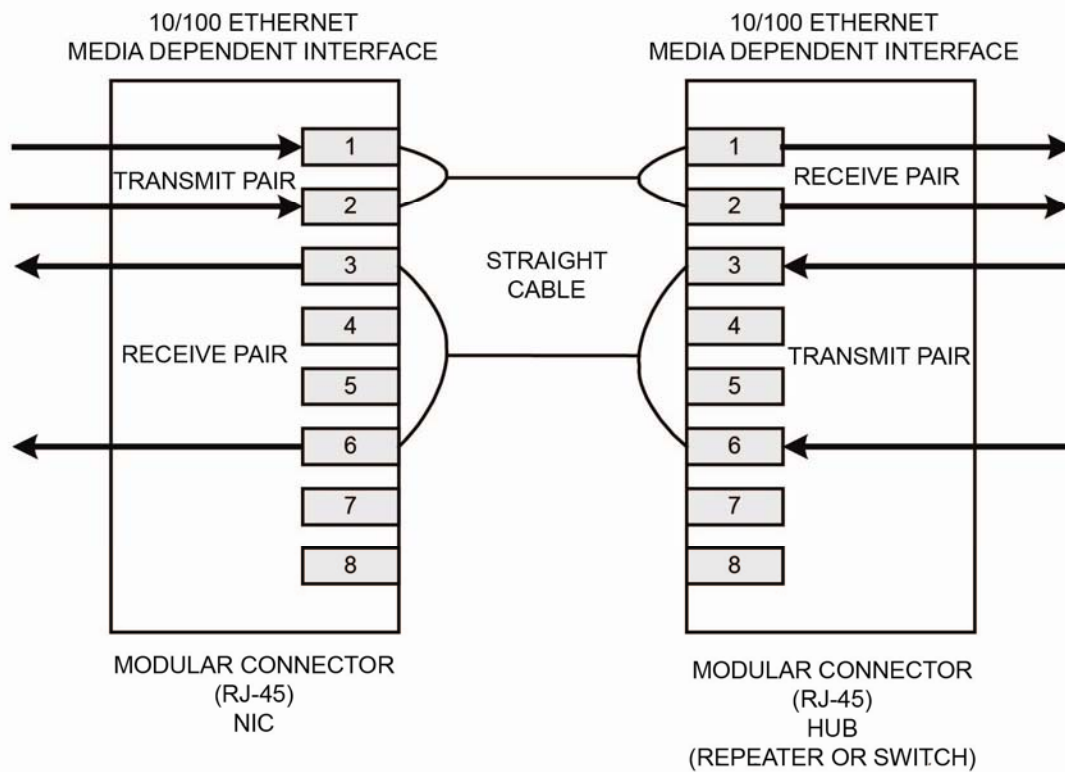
10/100 ETHERNET
MEDIA DEPENDENT INTERFACE

1
TRANSMIT PAIR
2
3
4
RECEIVE PAIR
5
6
7
8

MODULAR CONNECTOR
(RJ-45)
NIC

STRAIGHT
CABLE

10/100 ETHERNET
MEDIA DEPENDENT INTERFACE

1
RECEIVE PAIR
2
3
4
TRANSMIT PAIR
5
6
7
8

MODULAR CONNECTOR
(RJ-45)
HUB
(REPEATER OR SWITCH)